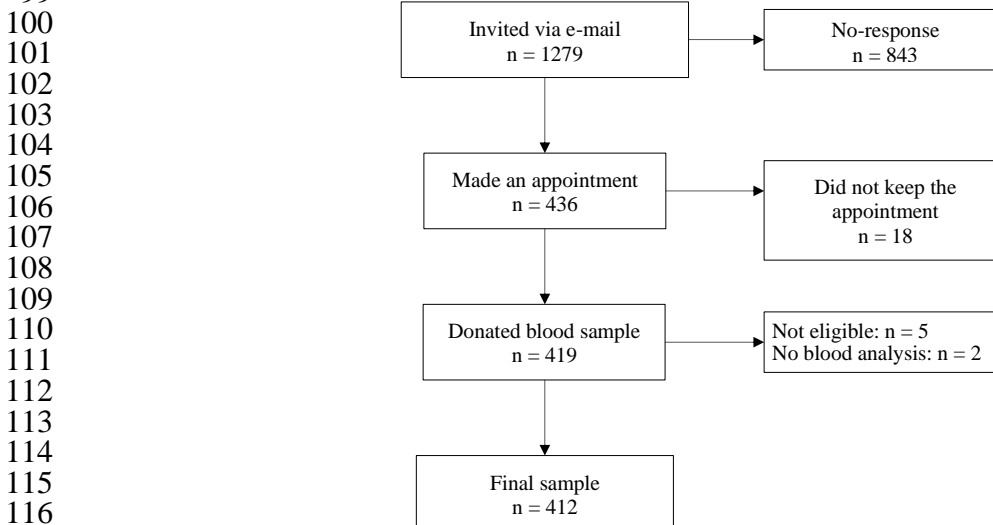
100
101
102
103
104
105
106
107
108
109
110
111
112
113
114
115
116

Invited via e-mail
n = 1279

No-response
n = 843

Made an appointment
n = 436

Did not keep the appointment
n = 18

Donated blood sample
n = 419

Not eligible: n = 5
No blood analysis: n = 2

Final sample
n = 412